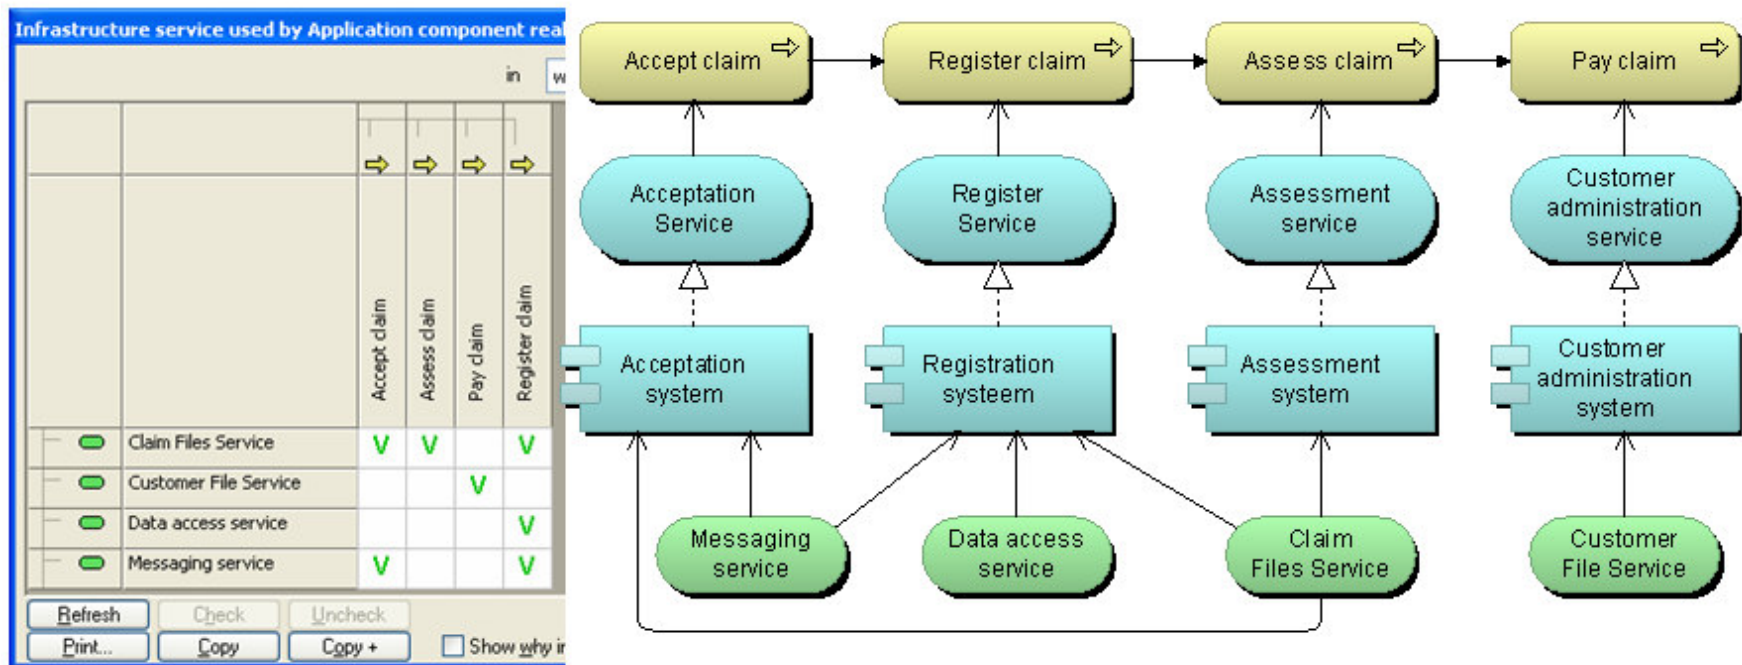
Infrastructure service used by Application component real

in w

| | Accept claim | Assess claim | Pay claim | Register claim |
|---|---|---|---|---|
| Claim Files Service | V | V | | V |
| Customer File Service | | | V | |
| Data access service | | | | V |
| Messaging service | V | | | V |

Refresh Check Uncheck
Print... Copy Copy + Show why i

Accept claim
Register claim
Assess claim
Pay claim

Acceptation Service
Register Service
Assessment service
Customer administration service

Acceptation system
Registration systeem
Assessment system
Customer administration system

Messaging service
Data access service
Claim Files Service
Customer File Service